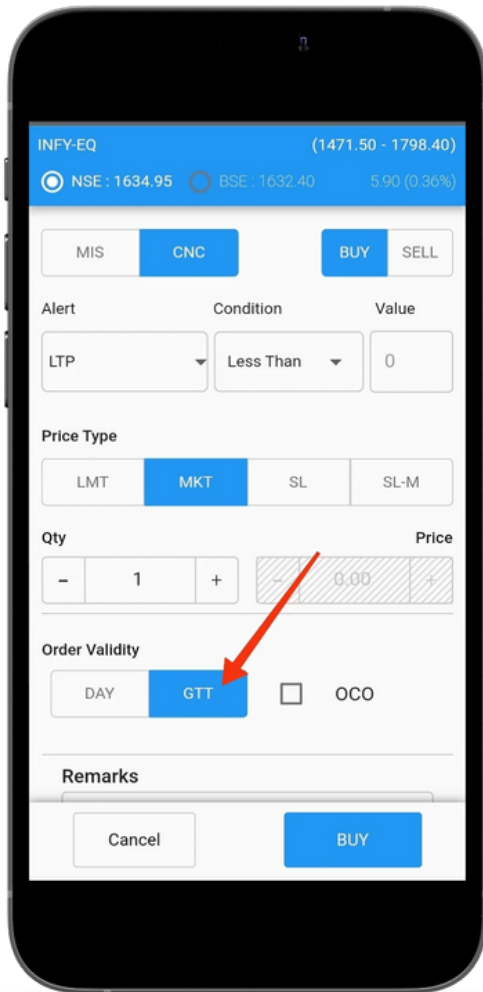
INFY-EQ (1471.50 - 1798.40)

NSE : 1634.95 BSE : 1632.40 5.90 (0.36%)

MIS CNC BUY SELL

Alert Condition Value

LTP Less Than 0

Price Type

LMT MKT SL SL-M

Qty Price

- 1 + - 0.00 +

Order Validity

DAY GTT OCO

Remarks

Cancel BUY